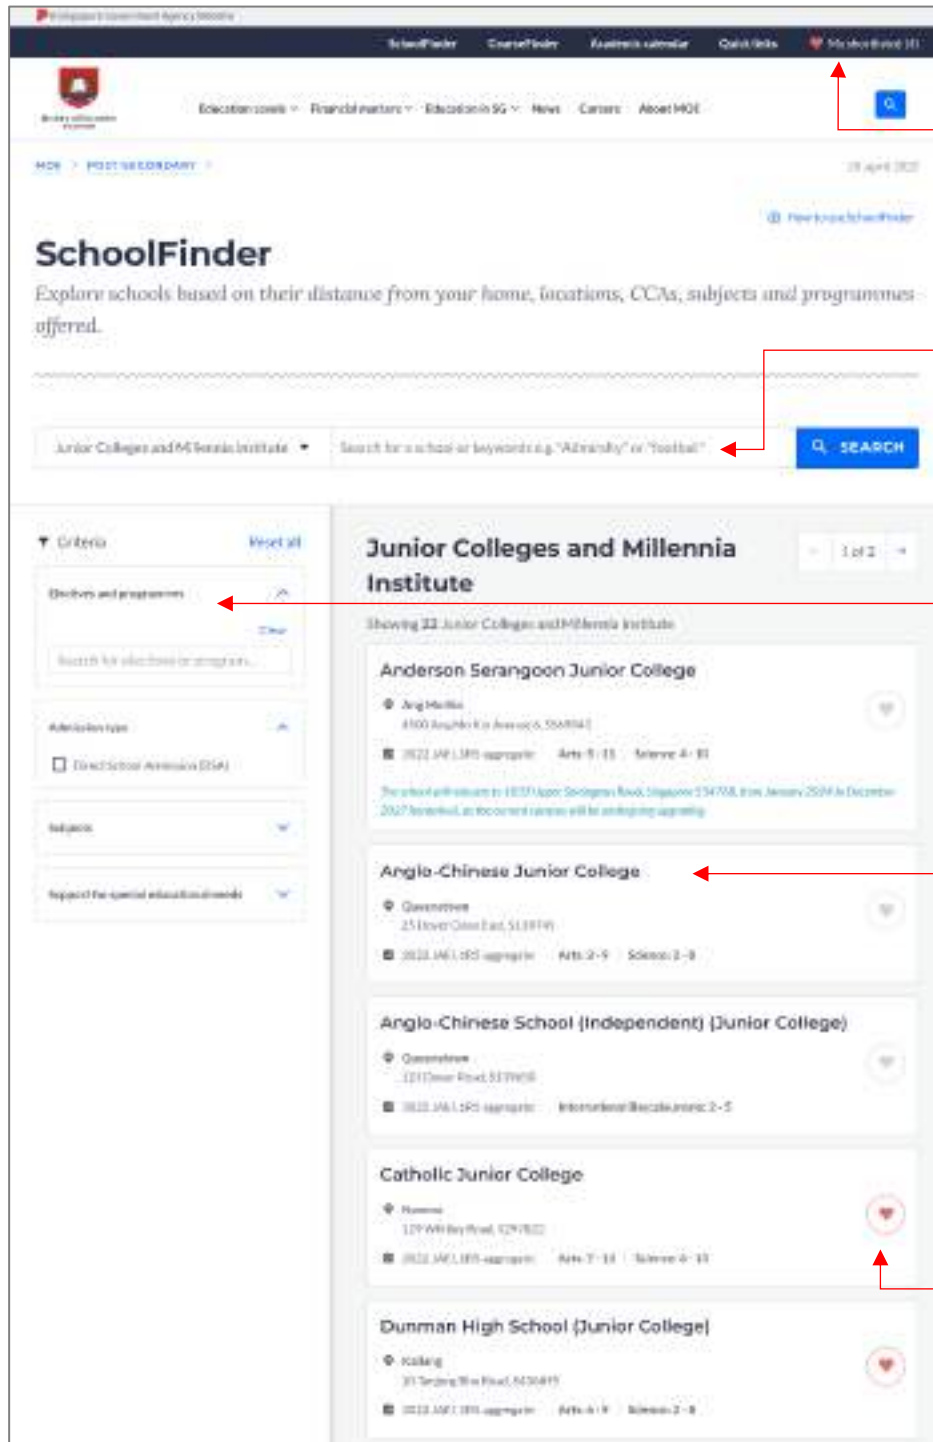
A Singapore Government Agency Website

SchoolFinder CourseFinder Academic calendar Quick links My shortlisted (0)

Education levels Financial matters Education in SG News Careers About MOE

MOE > POST SECONDARY

How to use SchoolFinder

SchoolFinder

Explore schools based on their distance from your home, locations, CCAs, subjects and programmes offered.

Junior Colleges and Millennia Institute

Search for a school or keywords e.g. "Admiralty" or "football"

SEARCH

Criteria Reset all

Electives and programmes

Clear

Search for electives or program...

Admission type

Direct School Admission (DSA)

Subjects

Support for special educational needs

Junior Colleges and Millennia Institute

1 of 2

Showing 22 Junior Colleges and Millennia Institute

Anderson Serangoon Junior College

Ang Mo Kio

4500 Ang Mo Kio Avenue 6, 569843

2022 JAE L1R5 aggregate Arts: 5 - 15 Science: 4 - 10

The school will relocate to 1033 Upper Serangoon Road, Singapore 534768, from January 2024 to December 2027 (tentative), as its current campus will be undergoing upgrading.

Anglo-Chinese Junior College

Queenstown

25 Dover Close East, 139745

2022 JAE L1R5 aggregate Arts: 2 - 9 Science: 2 - 8

Anglo-Chinese School (Independent) (Junior College)

Queenstown

121 Dover Road, 139650

2022 JAE L1R5 aggregate International Baccalaureate: 2 - 5

Catholic Junior College

Novena

129 Whitley Road, 297822

2022 JAE L1R5 aggregate Arts: 7 - 14 Science: 4 - 15

Dunman High School (Junior College)

Kallang

10 Tanjong Rhu Road, 436895

2022 JAE L1R5 aggregate Arts: 4 - 9 Science: 2 - 8